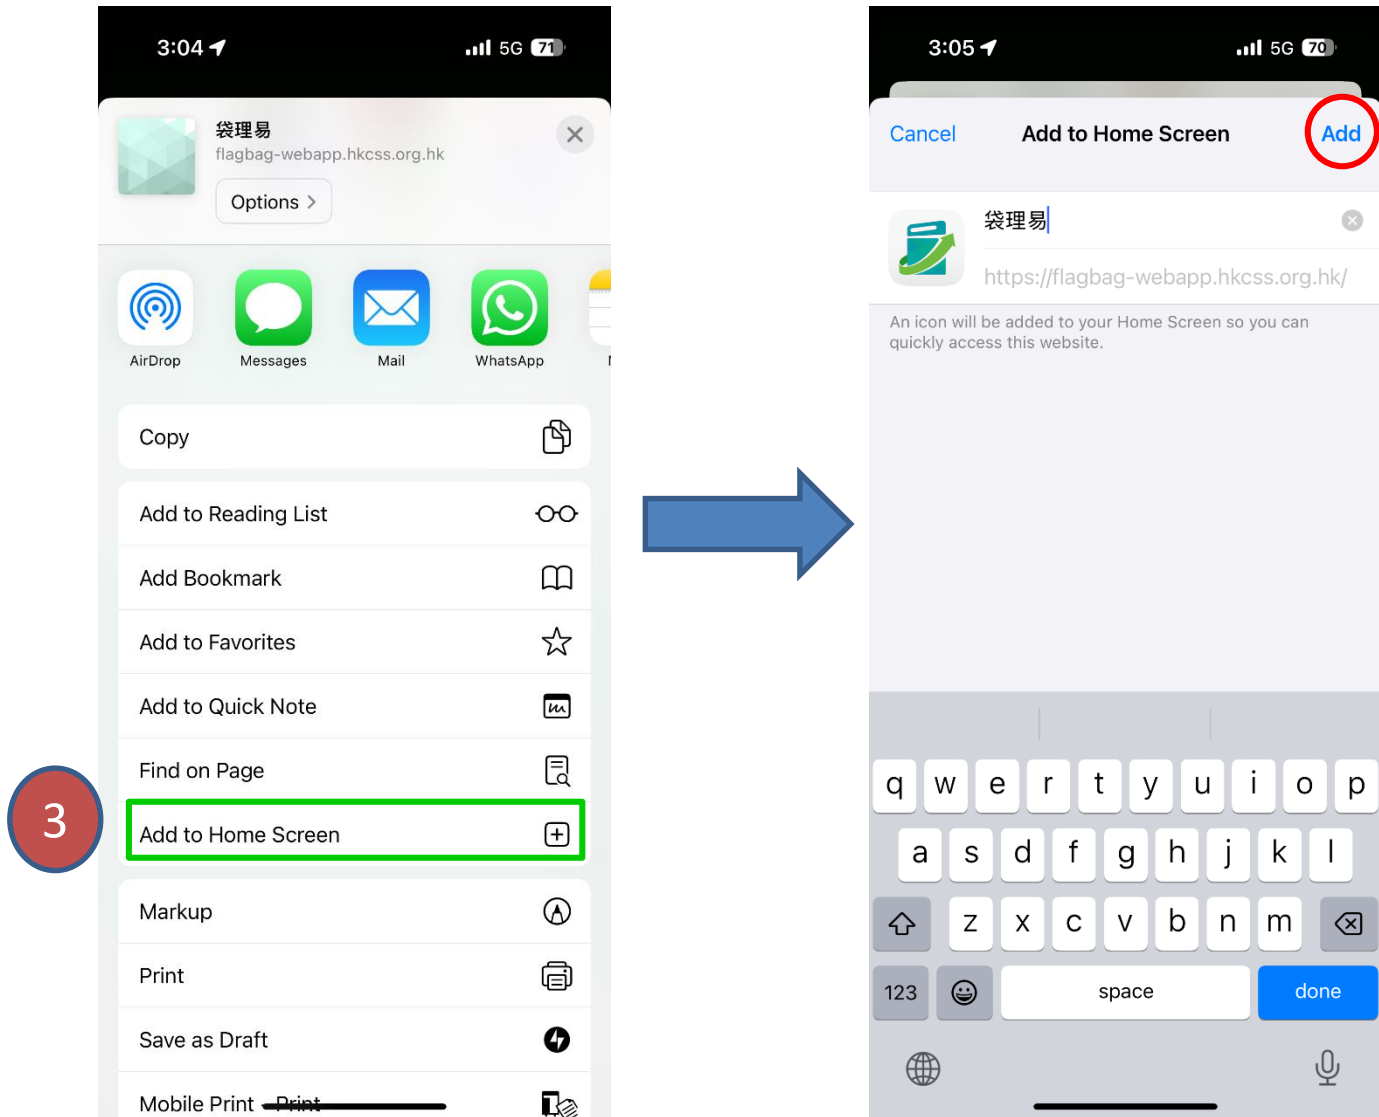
3:04 5G 71

袋理易
flagbag-webapp.hkcss.org.hk
Options >

AirDrop
Messages
Mail
WhatsApp

Copy
Add to Reading List
Add Bookmark
Add to Favorites
Add to Quick Note
Find on Page
Add to Home Screen
Markup
Print
Save as Draft
Mobile Print ~~Print~~

3

3:05 5G 70

Cancel
Add to Home Screen
Add

袋理易
https://flagbag-webapp.hkcss.org.hk/

An icon will be added to your Home Screen so you can quickly access this website.

q w e r t y u i o p
a s d f g h j k l
z x c v b n m
123
space
done